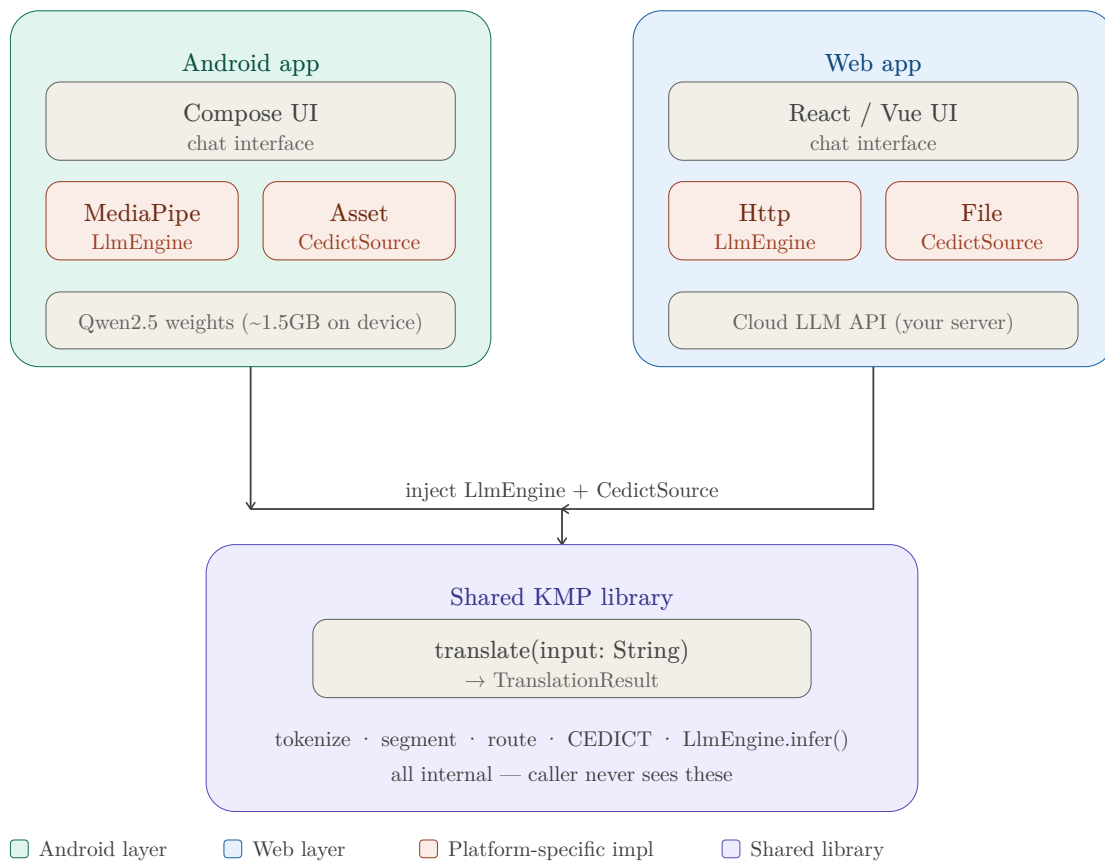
Android app

Compose UI
chat interface

MediaPipe
LlmEngine

Asset
CedictSource

Qwen2.5 weights (~1.5GB on device)

Web app

React / Vue UI
chat interface

Http
LlmEngine

File
CedictSource

Cloud LLM API (your server)

inject LlmEngine + CedictSource

Shared KMP library

translate(input: String)
$\rightarrow$ TranslationResult

tokenize · segment · route · CEDICT · LlmEngine.infer()

all internal — caller never sees these

Android layer
Web layer
Platform-specific impl
Shared library